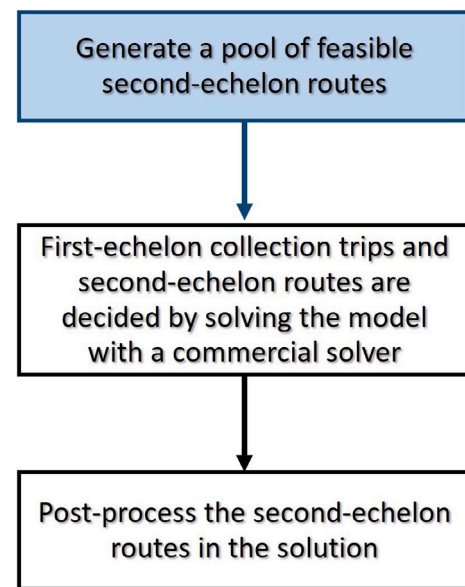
Generate a pool of feasible second-echelon routes

First-echelon collection trips and second-echelon routes are decided by solving the model with a commercial solver

Post-process the second-echelon routes in the solution